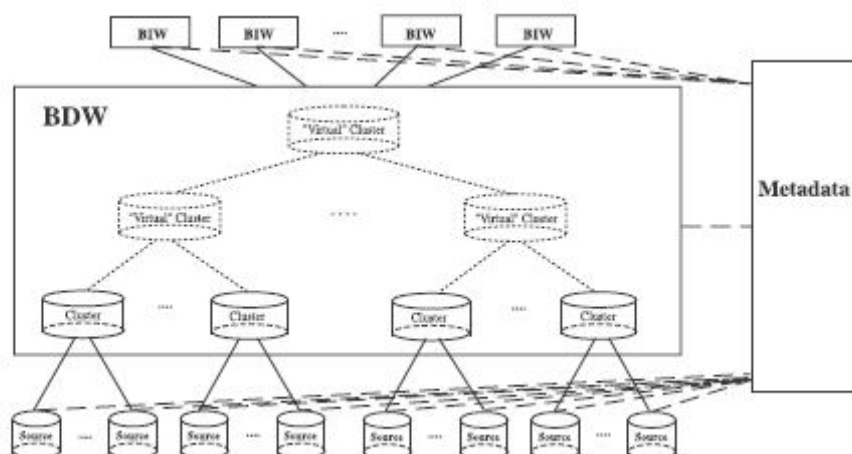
BIW BIW ... BIW BIW

BDW

"Virtual" Cluster

"Virtual" Cluster ..... "Virtual" Cluster

Cluster ... Cluster Cluster ... Cluster

Metadata

Source ... Source Source ... Source Source ... Source Source ... Source